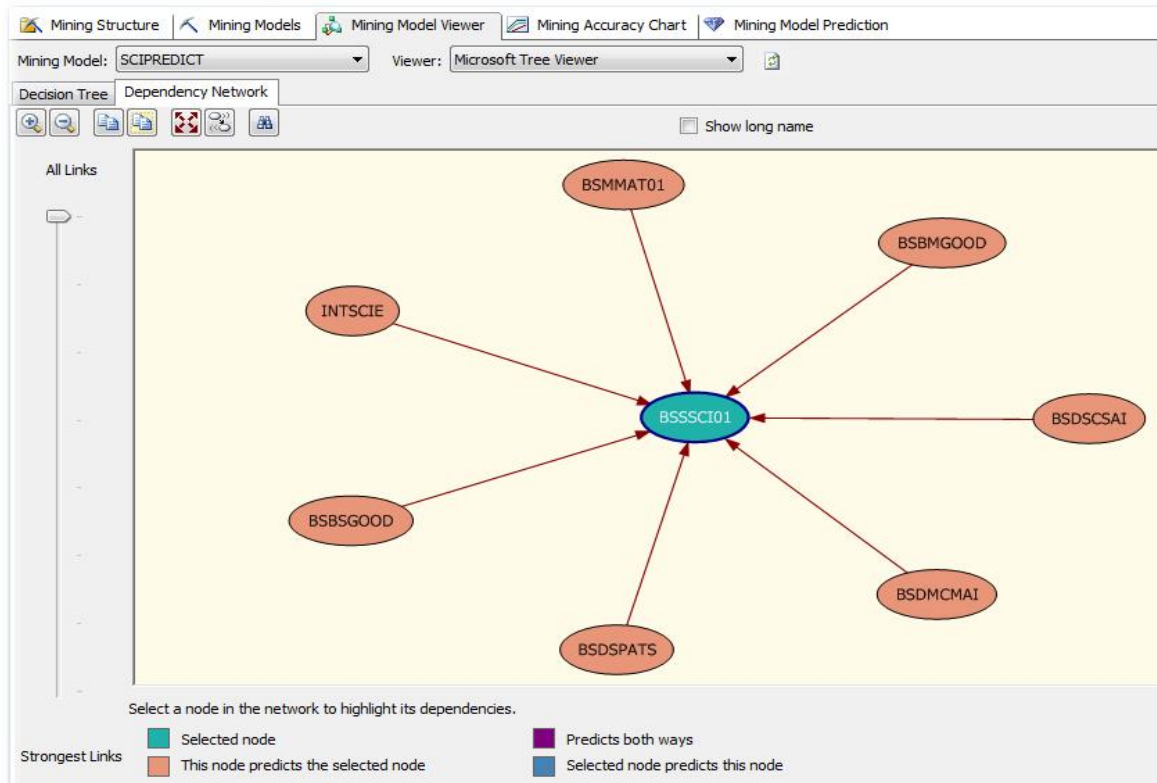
Mining Structure | Mining Models | Mining Model Viewer | Mining Accuracy Chart | Mining Model Prediction

Mining Model: SCIPREDICT

Viewer: Microsoft Tree Viewer

Decision Tree | Dependency Network

Show long name

All Links

BSMMAT01

BSBMGOOD

INTSCIE

BSSSCI01

BSDSCSAI

BSBSGOOD

BSDMCMAI

BSDSPATS

Select a node in the network to highlight its dependencies.

Strongest Links

Selected node

This node predicts the selected node

Predicts both ways

Selected node predicts this node